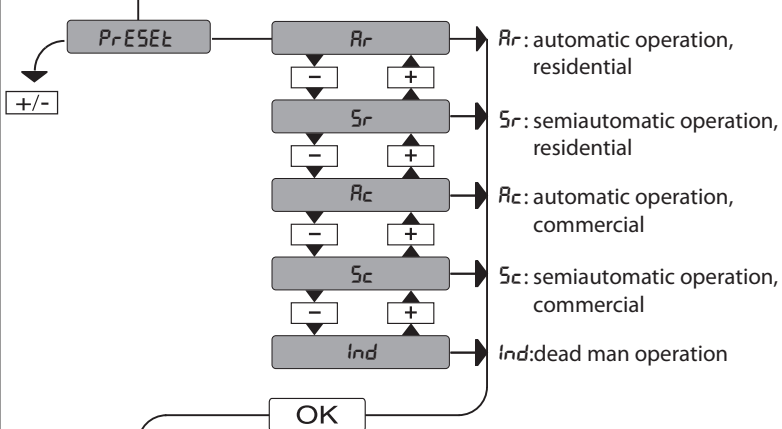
PrESEt

+/-

Ar

−

+

Sr

−

+

Ac

−

+

Sc

−

+

Ind

OK

Ar: automatic operation, residential

Sr: semiautomatic operation, residential

Ac: automatic operation, commercial

Sc: semiautomatic operation, commercial

Ind:dead man operation